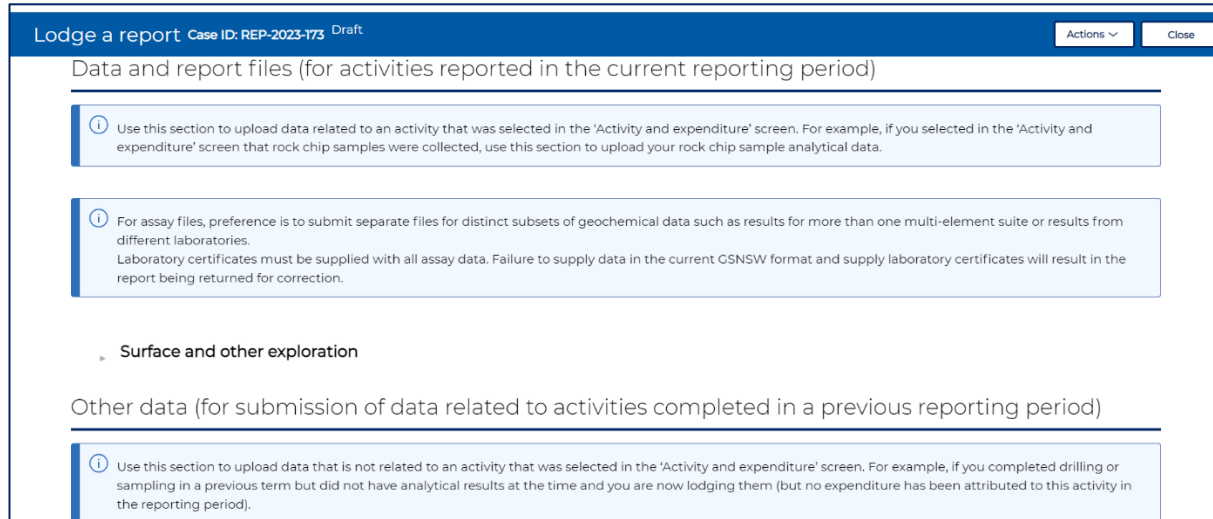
Lodge a report Case ID: REP-2023-173 Draft

Actions

Close

Data and report files (for activities reported in the current reporting period)

Use this section to upload data related to an activity that was selected in the 'Activity and expenditure' screen. For example, if you selected in the 'Activity and expenditure' screen that rock chip samples were collected, use this section to upload your rock chip sample analytical data.

For assay files, preference is to submit separate files for distinct subsets of geochemical data such as results for more than one multi-element suite or results from different laboratories.
Laboratory certificates must be supplied with all assay data. Failure to supply data in the current GSNSW format and supply laboratory certificates will result in the report being returned for correction.

Surface and other exploration

Other data (for submission of data related to activities completed in a previous reporting period)

Use this section to upload data that is not related to an activity that was selected in the 'Activity and expenditure' screen. For example, if you completed drilling or sampling in a previous term but did not have analytical results at the time and you are now lodging them (but no expenditure has been attributed to this activity in the reporting period).